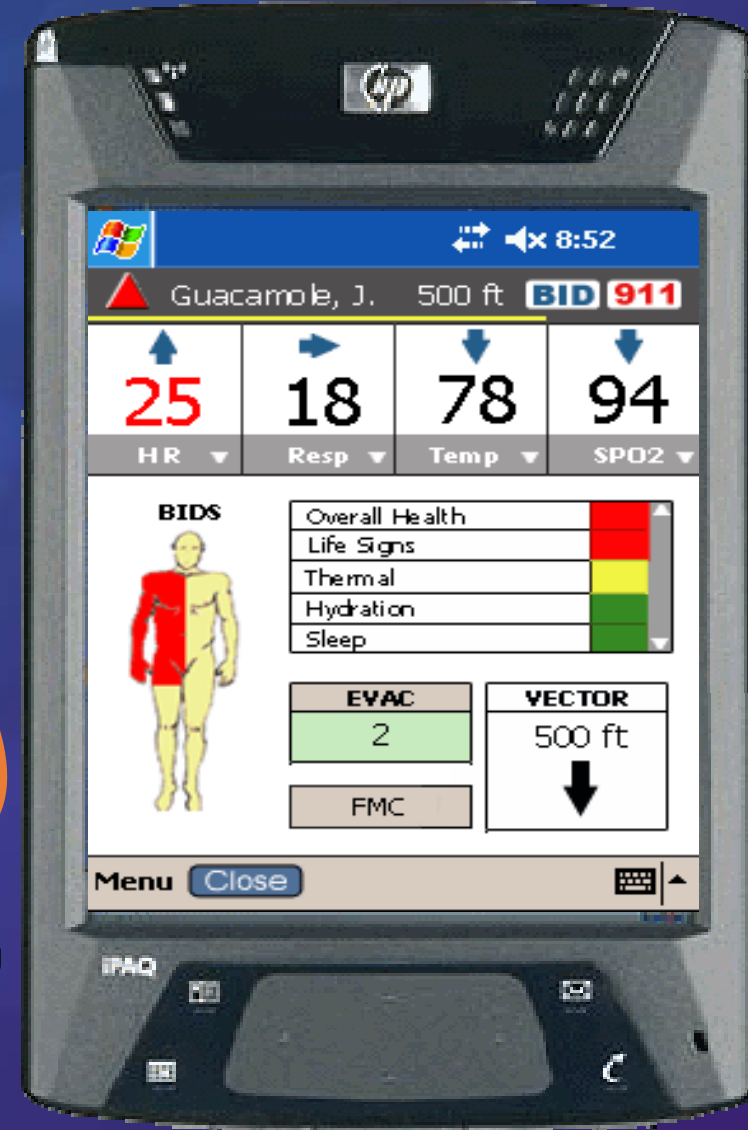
hp

8:52

Guacamole, J. 500 ft BID 911

25
HR

18
Resp

78
Temp

94
SPO2

BIDS

| Overall Health | |
|---|---|
| Life Signs | |
| Thermal | |
| Hydration | |
| Sleep | |

EVAC
2

FMC

VECTOR
500 ft

Menu Close

iPAQ